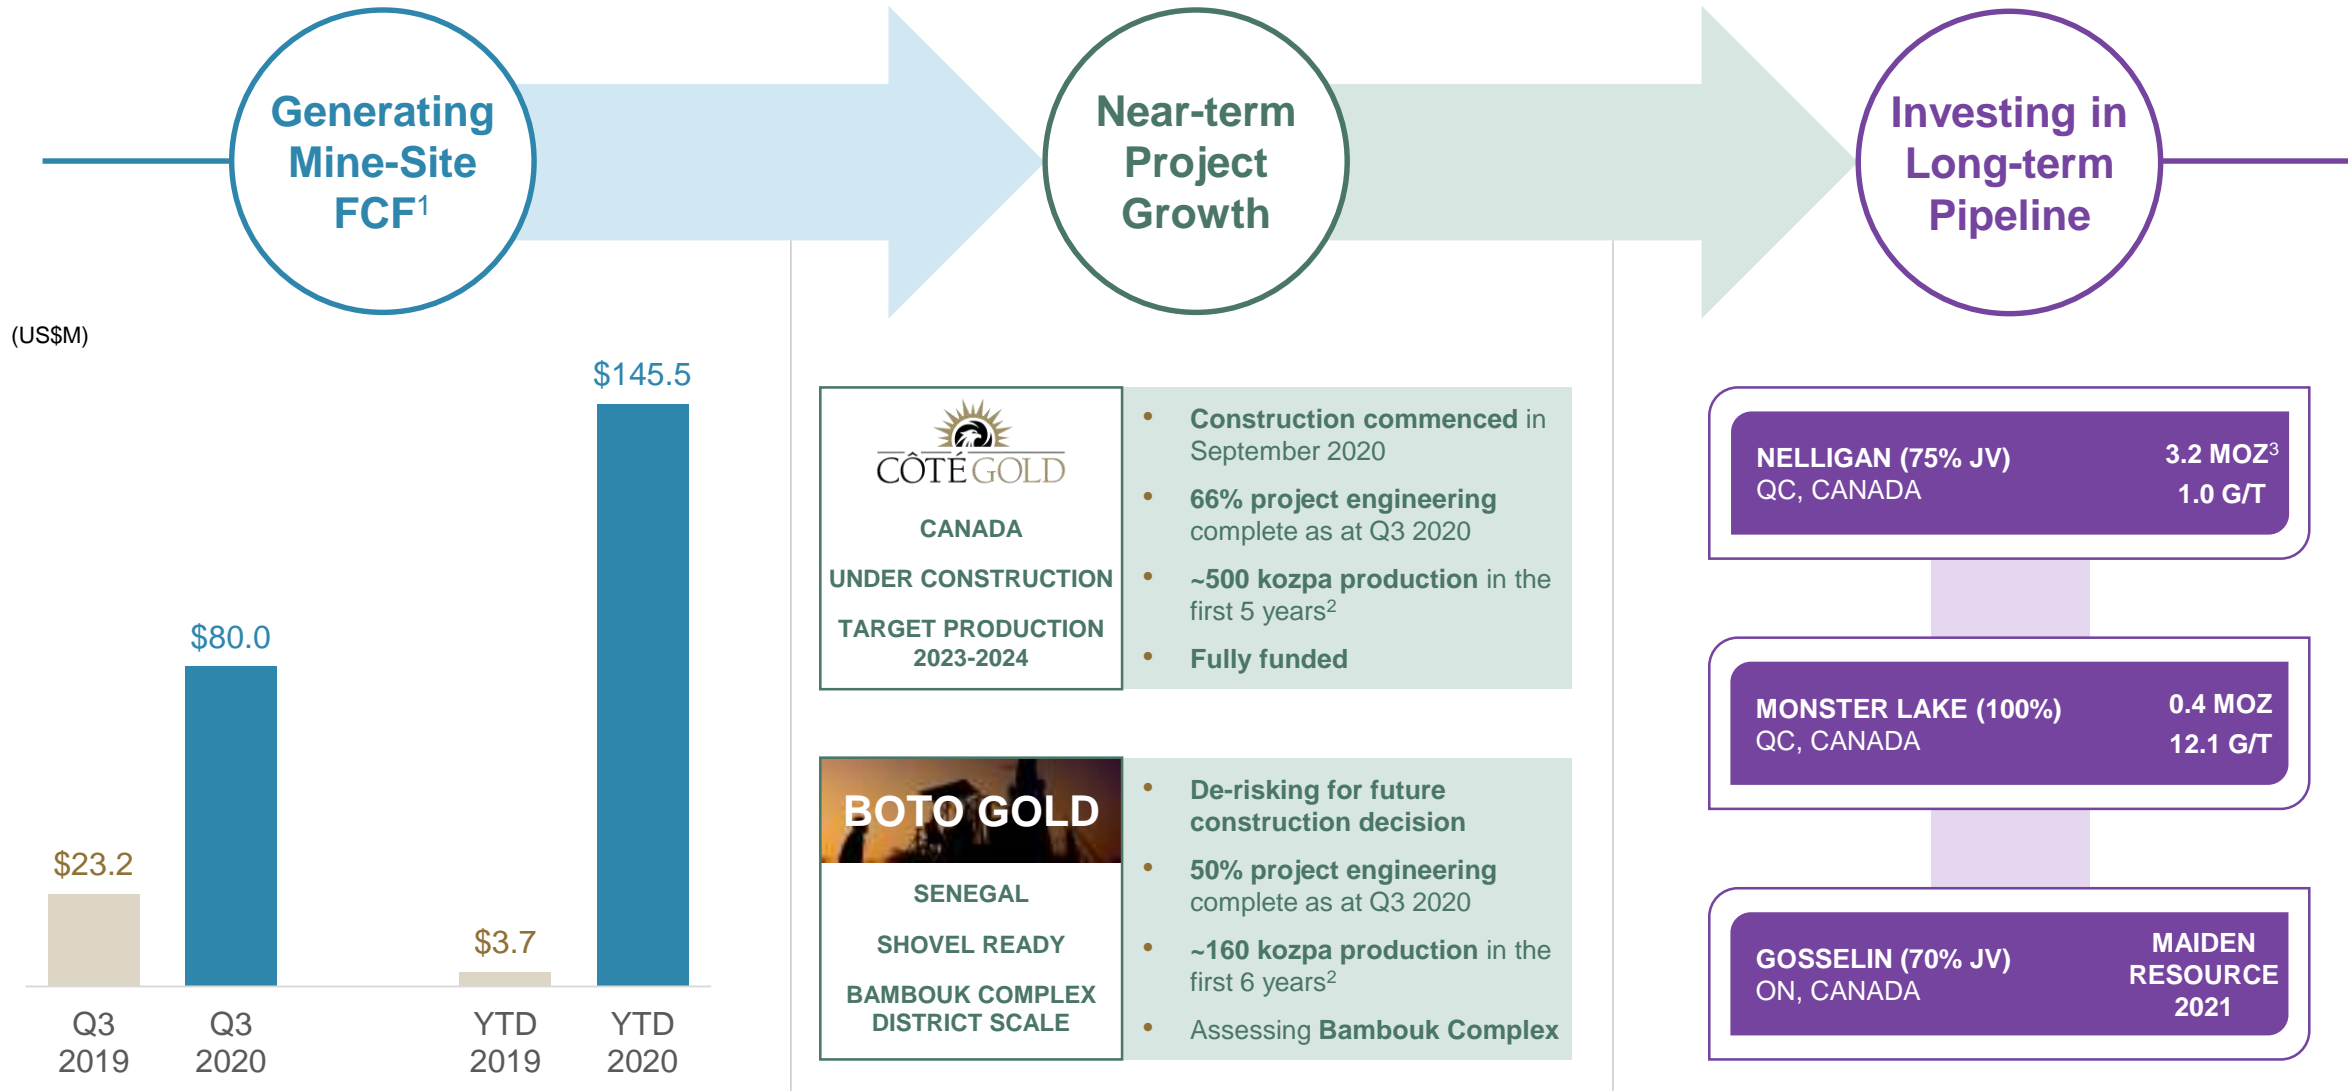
Generating Mine-Site FCF$^1$

Near-term Project Growth

Investing in Long-term Pipeline

(US$M)

| | Q3 2019 | Q3 2020 | YTD 2019 | YTD 2020 |
|---|---|---|---|---|
| | $23.2 | $80.0 | $3.7 | $145.5 |

CÔTÉ GOLD

CANADA

UNDER CONSTRUCTION

TARGET PRODUCTION 2023-2024

- Construction commenced in September 2020
- 66% project engineering complete as at Q3 2020
- ~500 kozpa production in the first 5 years$^2$
- Fully funded

BOTO GOLD

SENEGAL

SHOVEL READY

BAMBOUK COMPLEX DISTRICT SCALE

- De-risking for future construction decision
- 50% project engineering complete as at Q3 2020
- ~160 kozpa production in the first 6 years$^2$
- Assessing Bambouk Complex

NELLIGAN (75% JV)
QC, CANADA
3.2 MOZ$^3$
1.0 G/T

MONSTER LAKE (100%)
QC, CANADA
0.4 MOZ
12.1 G/T

GOSSELIN (70% JV)
ON, CANADA
MAIDEN RESOURCE 2021